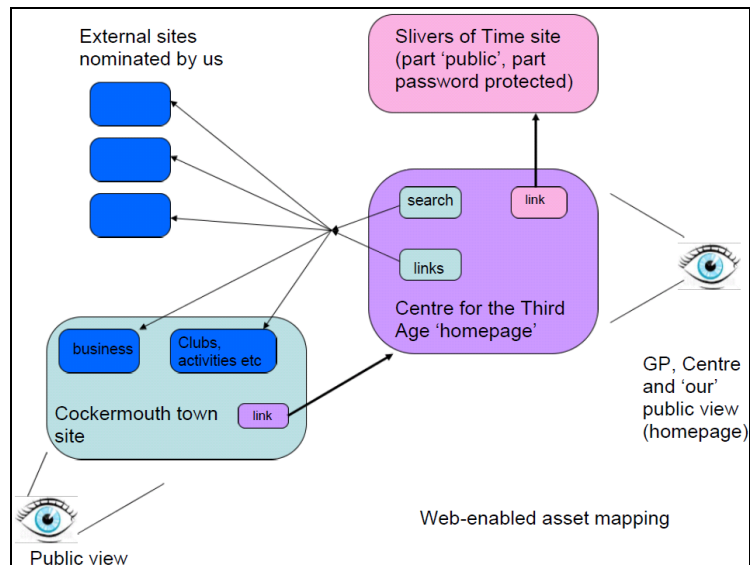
External sites nominated by us

Slivers of Time site (part 'public', part password protected)

search

link

links

Centre for the Third Age 'homepage'

business

Clubs, activities etc

Cockermouth town site

link

GP, Centre and 'our' public view (homepage)

Public view

Web-enabled asset mapping